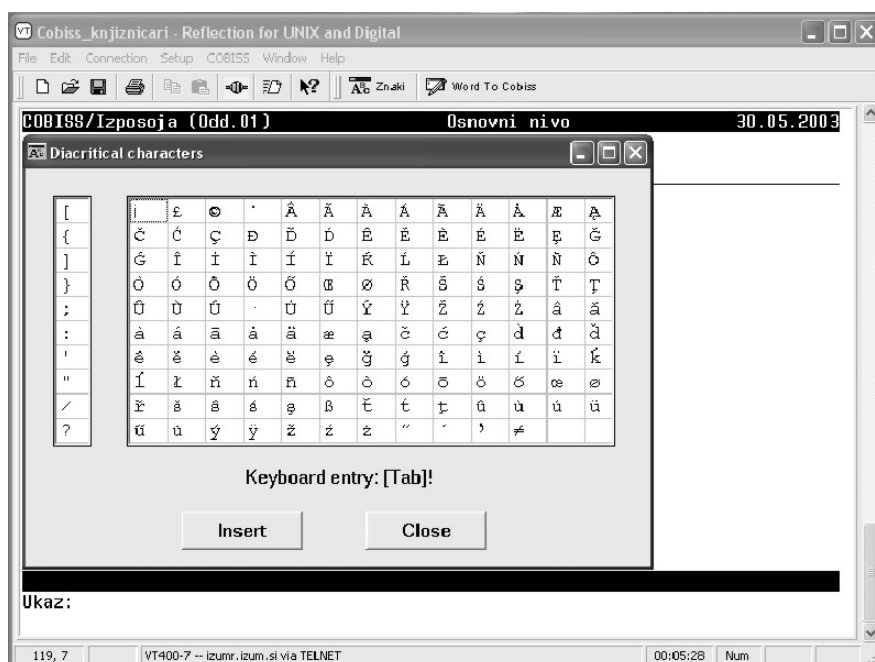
Cobiss_knjiznicari - Reflection for UNIX and Digital

File Edit Connection Setup COBISS Window Help

Znaki Word To Cobiss

COBISS/Izposoja (Odd.01) Osnovni nivo 30.05.2003

Diacritical characters

| [ |
|---|
| { |
| ] |
| } |
| ; |
| : |
| ' |
| " |
| / |
| ? |

| ¡ | £ | © | · | Â | Ă | À | Á | Ã | Ä | Å | Æ | Ą |
|---|---|---|---|---|---|---|---|---|---|---|---|---|
| Č | Ć | Ç | Đ | Ď | Ð | Ê | Ě | È | É | Ë | Ę | Ğ |
| Ġ | Î | İ | Ì | Í | Ï | Ķ | Ĺ | Ł | Ň | Ń | Ñ | Ô |
| Ò | Ó | Õ | Ö | Ő | Œ | Ø | Ř | Š | Ś | Ş | Ť | Ţ |
| Û | Ù | Ú | · | Ü | Ű | Ý | Ÿ | Ž | Ź | Ż | â | ă |
| à | á | ã | ȧ | ä | æ | ą | č | ć | ç | ď | đ | ď |
| ê | ě | ė | é | ë | ę | ğ | ģ | î | ì | í | ï | ķ |
| ĺ | ł | ň | ń | ñ | ô | ò | ó | õ | ö | ő | œ | ø |
| ř | š | ŝ | ś | ş | ß | ť | ŧ | ţ | û | ù | ú | ü |
| ű | ů | ý | ÿ | ž | ź | ż | " | ' | ' | ≠ | | |

Keyboard entry: [Tab]!

Insert Close

Ukaz:

119, 7 VT400-7 -- izumr.izum.si via TELNET 00:05:28 Num